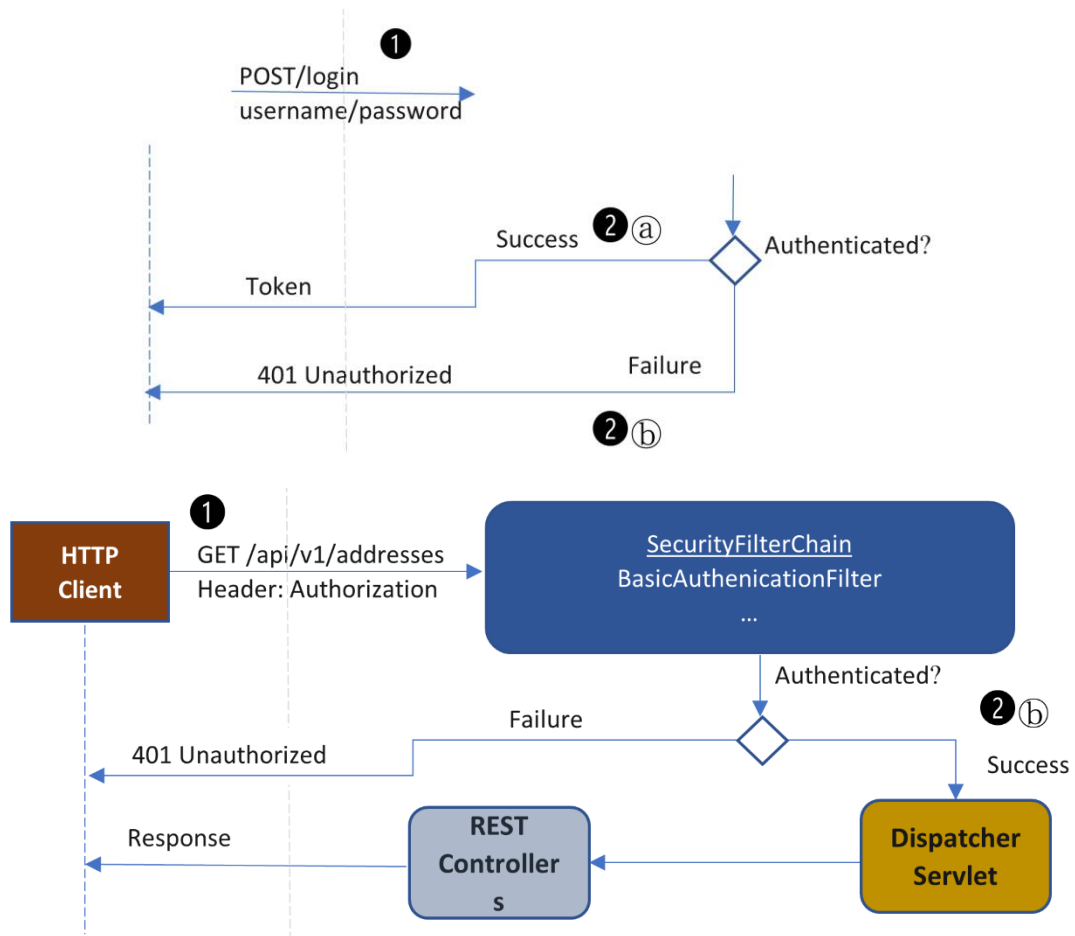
1
POST/login
username/password

Success 2ⓐ
Authenticated?
Token
Failure
401 Unauthorized
2ⓑ

HTTP Client
1
GET /api/v1/addresses
Header: Authorization
SecurityFilterChain
BasicAuthenicationFilter
...
Authenticated?
2ⓑ
Failure
401 Unauthorized
Success
Response
REST Controller s
Dispatcher Servlet